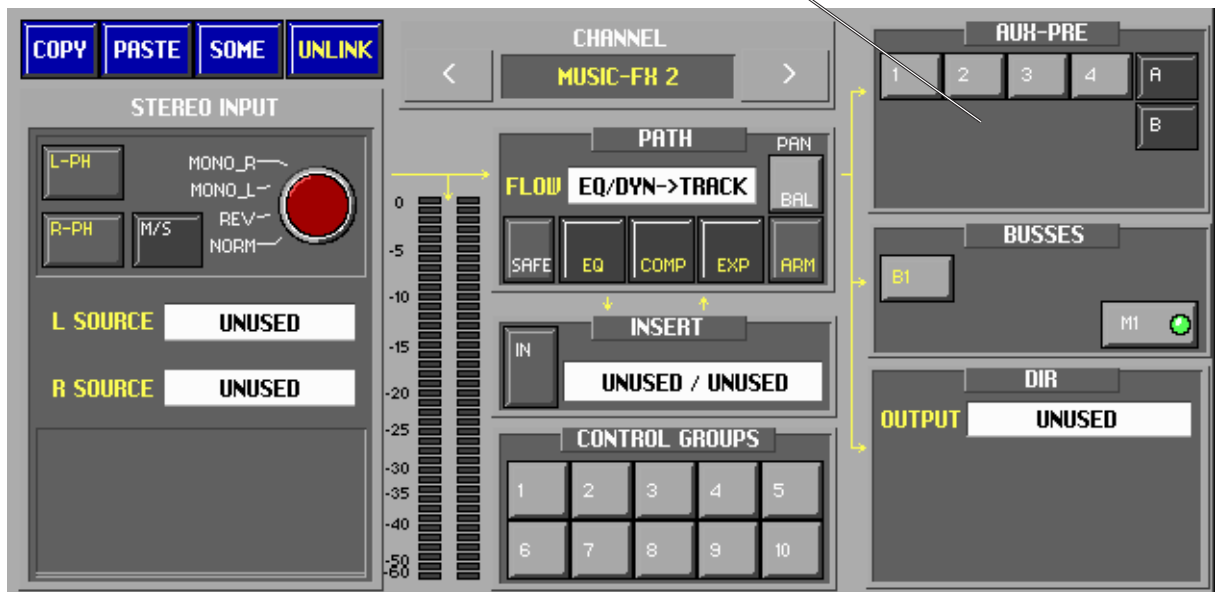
COPY PASTE SOME UNLINK

STEREO INPUT

L-PH
R-PH
M/S
MONO_R
MONO_L
REV
NORM

L SOURCE UNUSED

R SOURCE UNUSED

CHANNEL
<
MUSIC-FX 2
>

0
-5
-10
-15
-20
-25
-30
-35
-40
-50
-60

PATH
PAN
FLOW EQ/DYN->TRACK
BAL
SAFE EQ COMP EXP ARM

INSERT
IN
UNUSED / UNUSED

CONTROL GROUPS
1 2 3 4 5
6 7 8 9 10

AUX-PRE
1 2 3 4 A
B

BUSSES
B1
M1

DIR
OUTPUT UNUSED